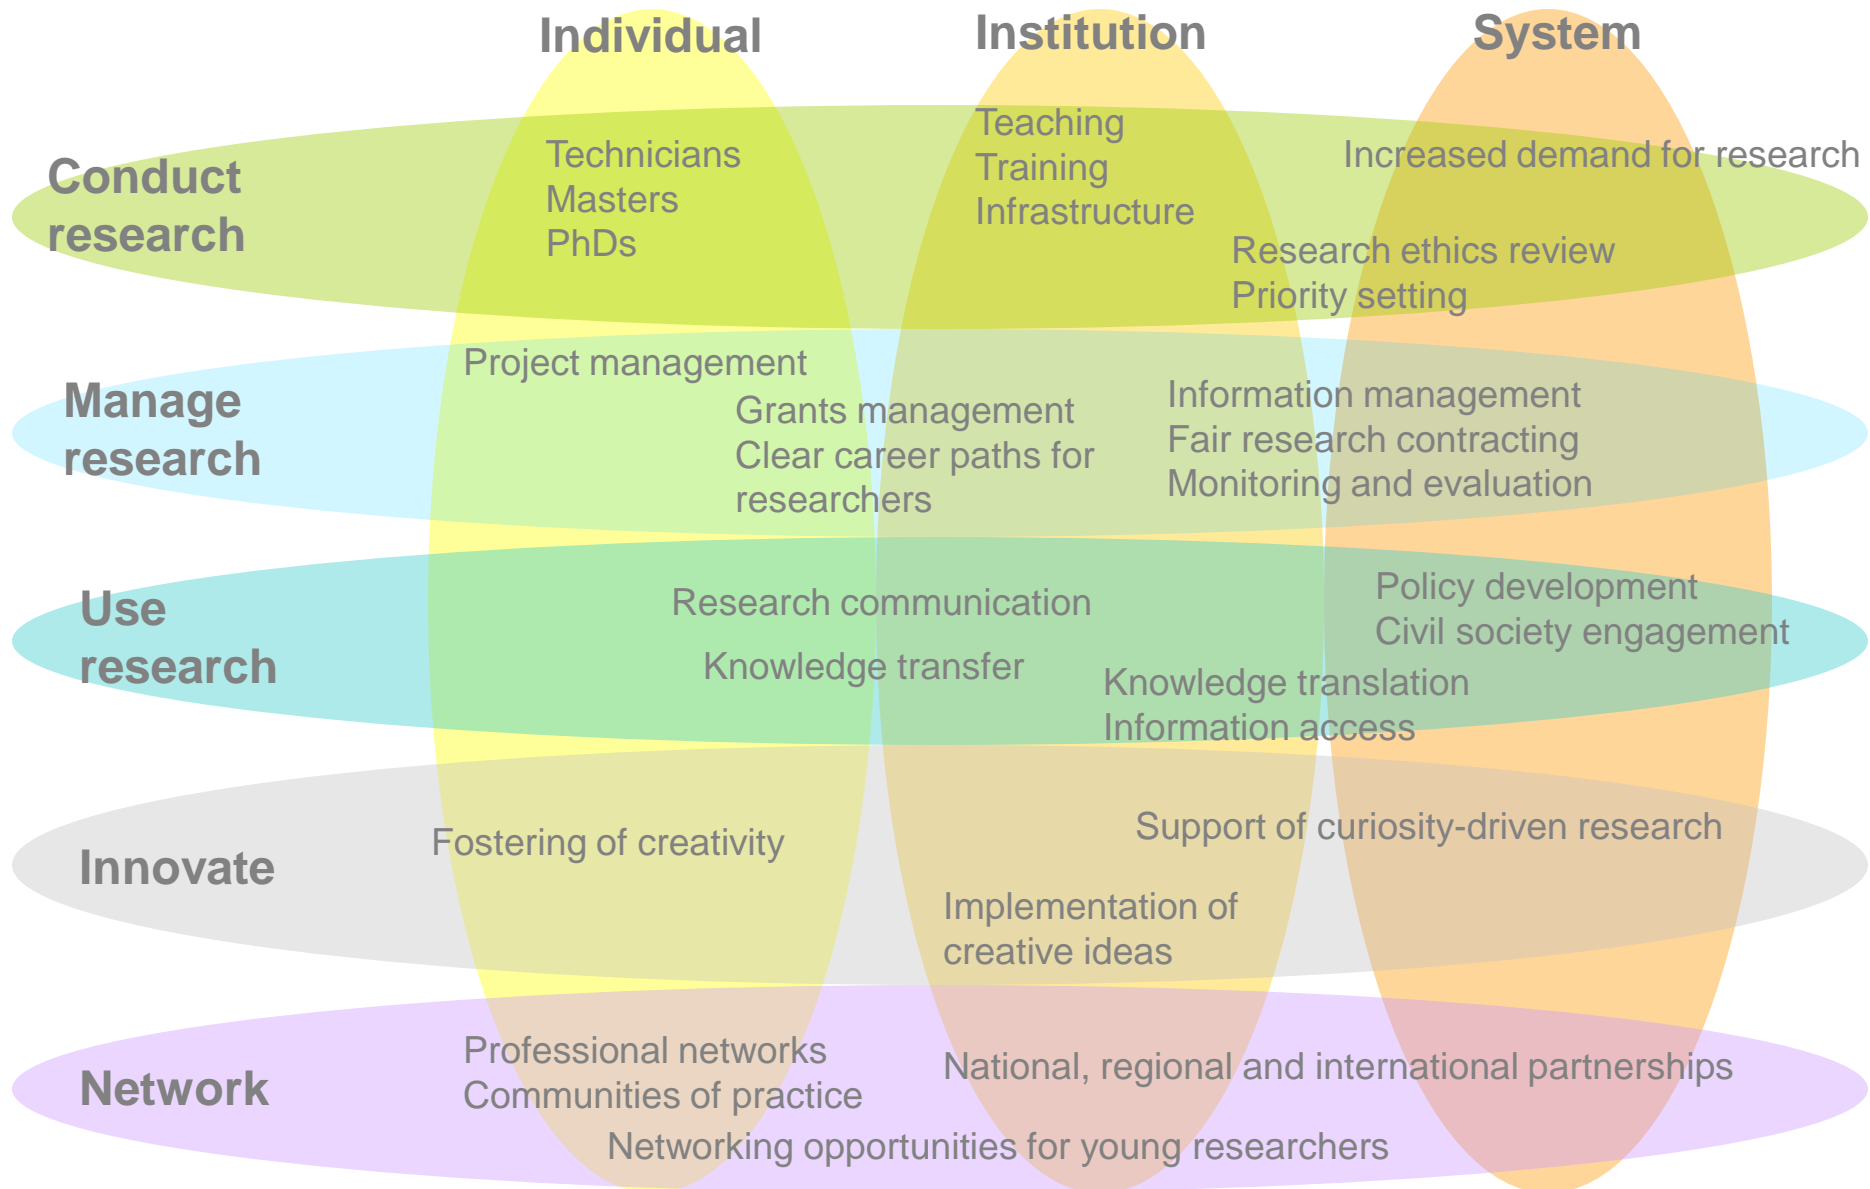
Individual

Institution

System

Conduct research

Technicians
Masters
PhDs

Teaching
Training
Infrastructure

Increased demand for research

Research ethics review
Priority setting

Manage research

Project management

Grants management
Clear career paths for researchers

Information management
Fair research contracting
Monitoring and evaluation

Use research

Research communication

Policy development
Civil society engagement

Knowledge transfer

Knowledge translation
Information access

Innovate

Fostering of creativity

Support of curiosity-driven research

Implementation of creative ideas

Network

Professional networks
Communities of practice

National, regional and international partnerships

Networking opportunities for young researchers